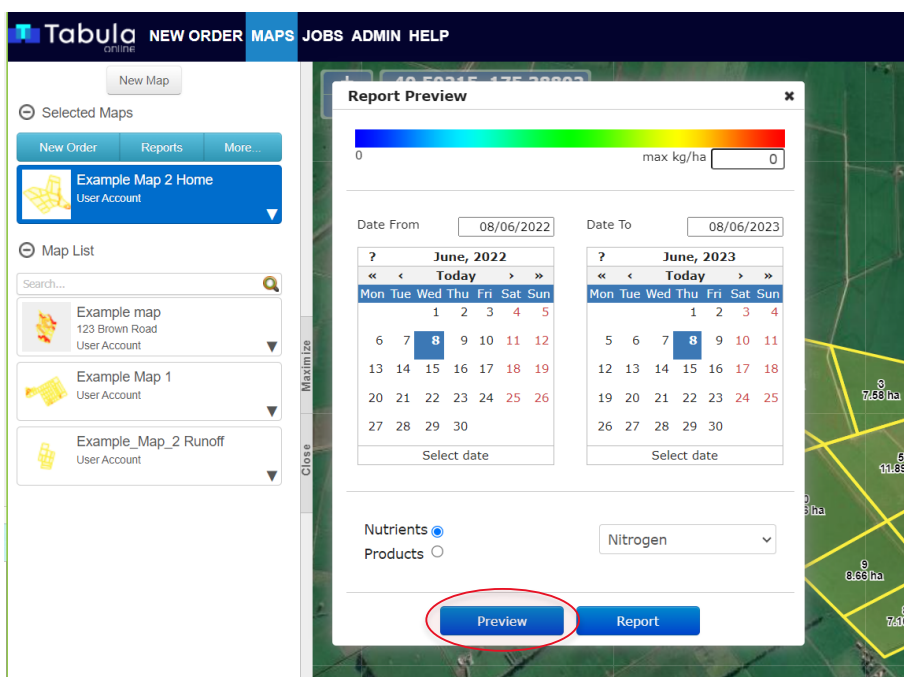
Tabula online NEW ORDER MAPS JOBS ADMIN HELP

New Map

Selected Maps

New Order | Reports | More...

Example Map 2 Home
User Account

Map List

Search...

Example map
123 Brown Road
User Account

Example Map 1
User Account

Example_Map_2 Runoff
User Account

Maximize

Close

Report Preview

0
max kg/ha 0

Date From 08/06/2022

Date To 08/06/2023

| ? | | June, 2022 | | | | |
|---|---|---|---|---|---|---|
| « | ‹ | Today | | | › | » |
| Mon | Tue | Wed | Thu | Fri | Sat | Sun |
| | | 1 | 2 | 3 | 4 | 5 |
| 6 | 7 | 8 | 9 | 10 | 11 | 12 |
| 13 | 14 | 15 | 16 | 17 | 18 | 19 |
| 20 | 21 | 22 | 23 | 24 | 25 | 26 |
| 27 | 28 | 29 | 30 | | | |
| Select date | | | | | | |

| ? | | June, 2023 | | | | |
|---|---|---|---|---|---|---|
| « | ‹ | Today | | | › | » |
| Mon | Tue | Wed | Thu | Fri | Sat | Sun |
| | | | 1 | 2 | 3 | 4 |
| 5 | 6 | 7 | 8 | 9 | 10 | 11 |
| 12 | 13 | 14 | 15 | 16 | 17 | 18 |
| 19 | 20 | 21 | 22 | 23 | 24 | 25 |
| 26 | 27 | 28 | 29 | 30 | | |
| Select date | | | | | | |

Nutrients
Products

Nitrogen

Preview Report

3
7.58 ha
5
11.8
0
ha
9
8.66 ha
7.1